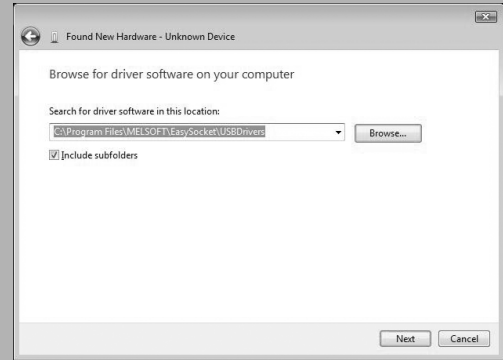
Found New Hardware - Unknown Device

Browse for driver software on your computer

Search for driver software in this location:

C:\Program Files\MELSOFT\EasySocket\USBDrivers

Browse...

Include subfolders

Next

Cancel